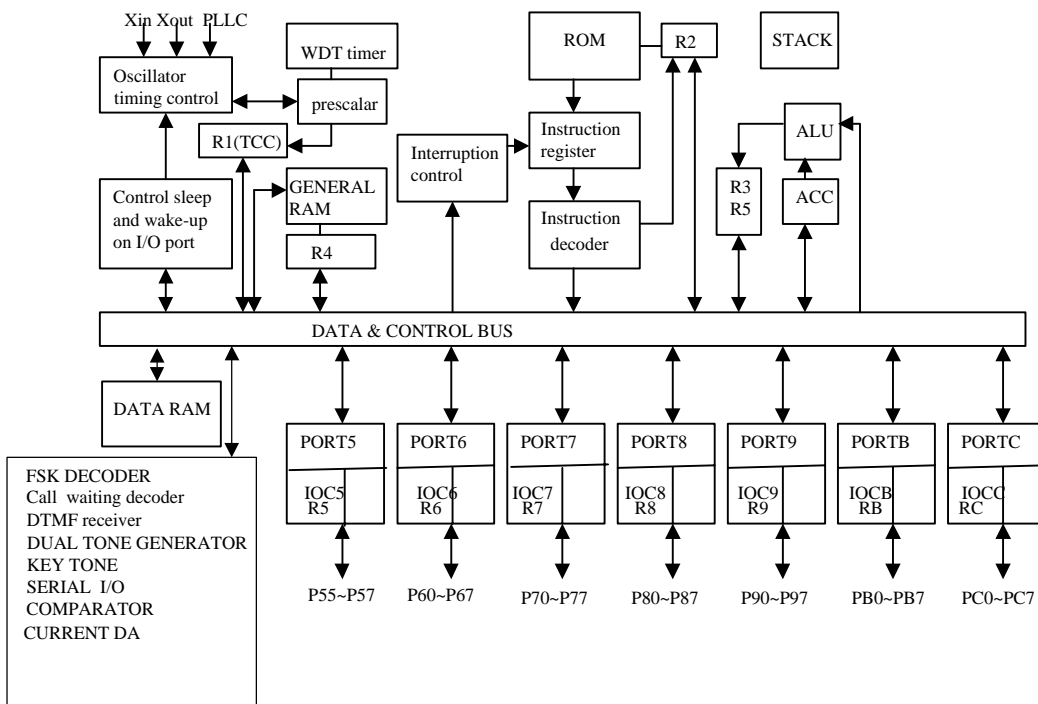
Xin Xout PLLC

Oscillator timing control

WDT timer

prescalar

R1(TCC)

Control sleep and wake-up on I/O port

GENERAL RAM

R4

Interruption control

ROM

R2

Instruction register

Instruction decoder

STACK

ALU

R3
R5

ACC

DATA & CONTROL BUS

DATA RAM

FSK DECODER
Call waiting decoder
DTMF receiver
DUAL TONE GENERATOR
KEY TONE
SERIAL I/O
COMPARATOR
CURRENT DA

PORT5
IOC5
R5
P55~P57

PORT6
IOC6
R6
P60~P67

PORT7
IOC7
R7
P70~P77

PORT8
IOC8
R8
P80~P87

PORT9
IOC9
R9
P90~P97

PORTB
IOCB
RB
PB0~PB7

PORTC
IOCC
RC
PC0~PC7